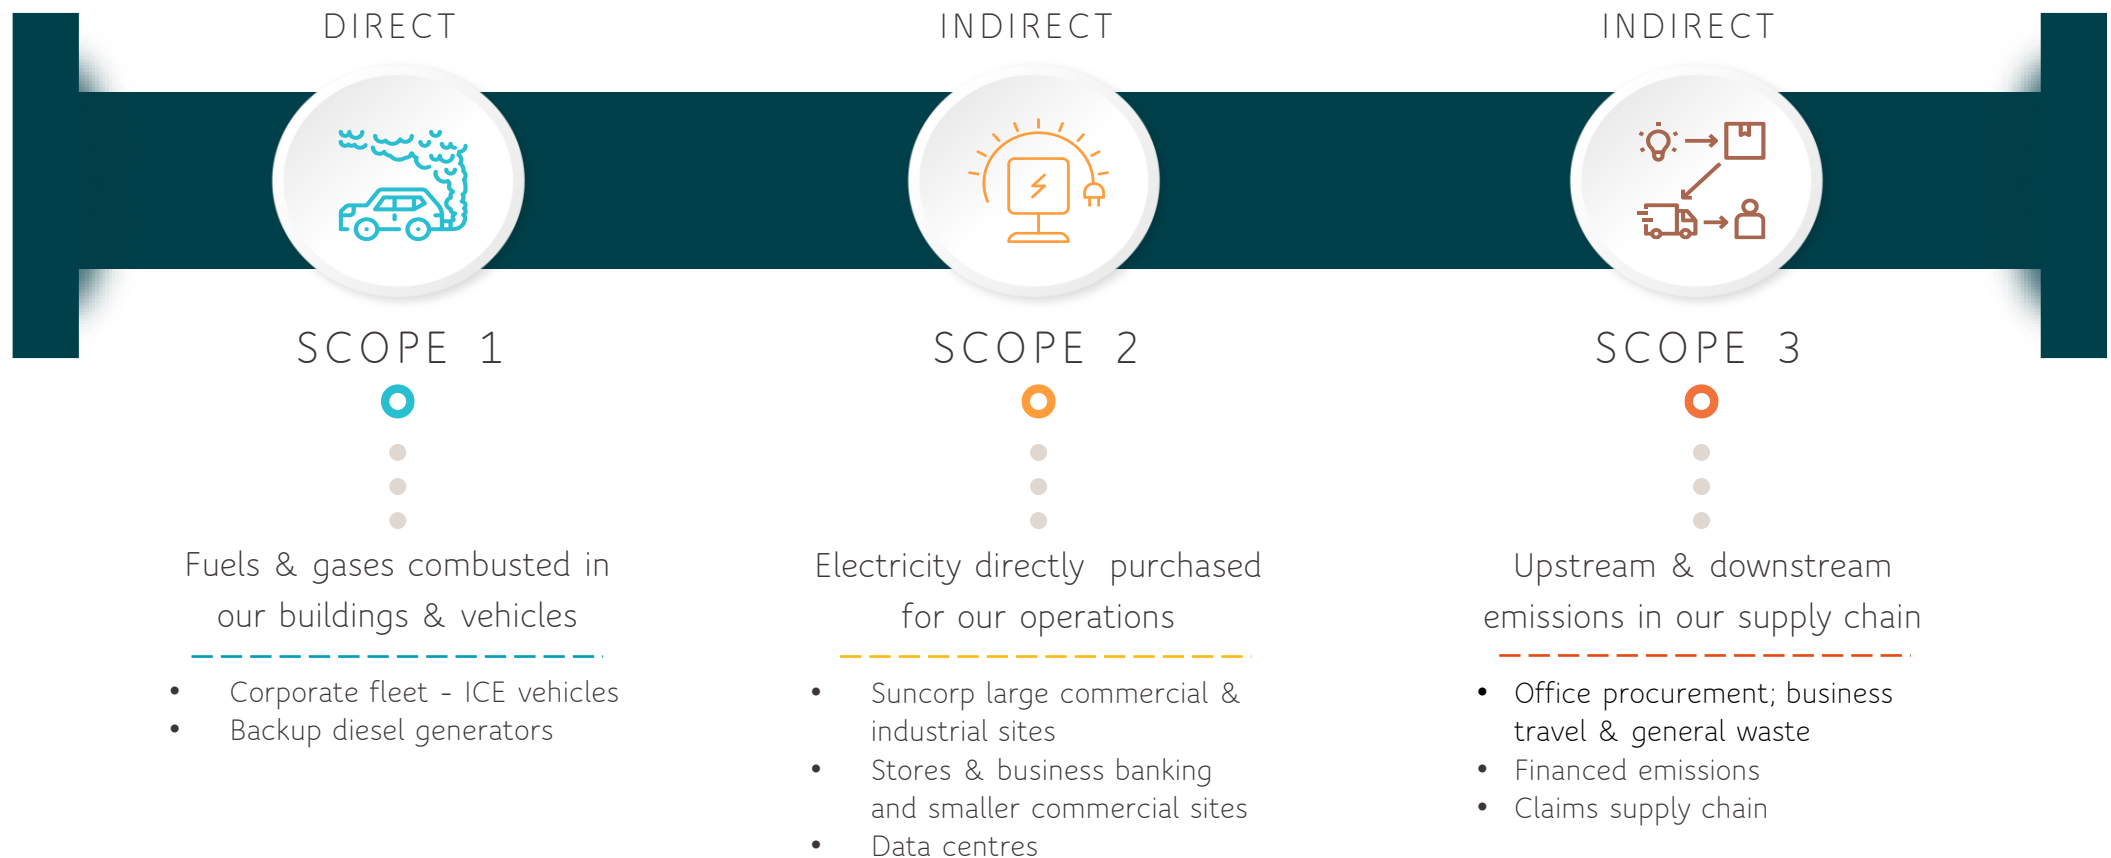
DIRECT

SCOPE 1

Fuels & gases combusted in our buildings & vehicles

- Corporate fleet - ICE vehicles
- Backup diesel generators

INDIRECT

SCOPE 2

Electricity directly purchased for our operations

- Suncorp large commercial & industrial sites
- Stores & business banking and smaller commercial sites
- Data centres

INDIRECT

SCOPE 3

Upstream & downstream emissions in our supply chain

- Office procurement; business travel & general waste
- Financed emissions
- Claims supply chain